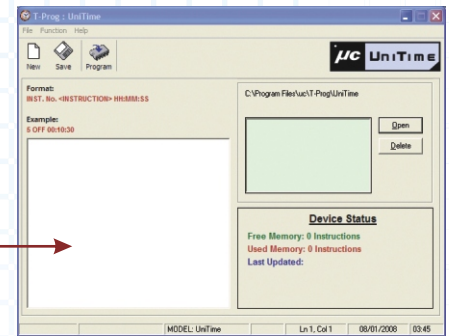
T-Prog : UniTime

File Function Help

New Save Program

μC UniTime

Format:
INST. No. <INSTRUCTION> HH:MM:SS

Example:
5 OFF 00:10:30

C:\Program Files\uc\T-Prog\UniTime

Open

Delete

Device Status

Free Memory: 0 Instructions
Used Memory: 0 Instructions
Last Updated:

MODEL: UniTime | Ln 1, Col 1 | 08/01/2008 | 03:45